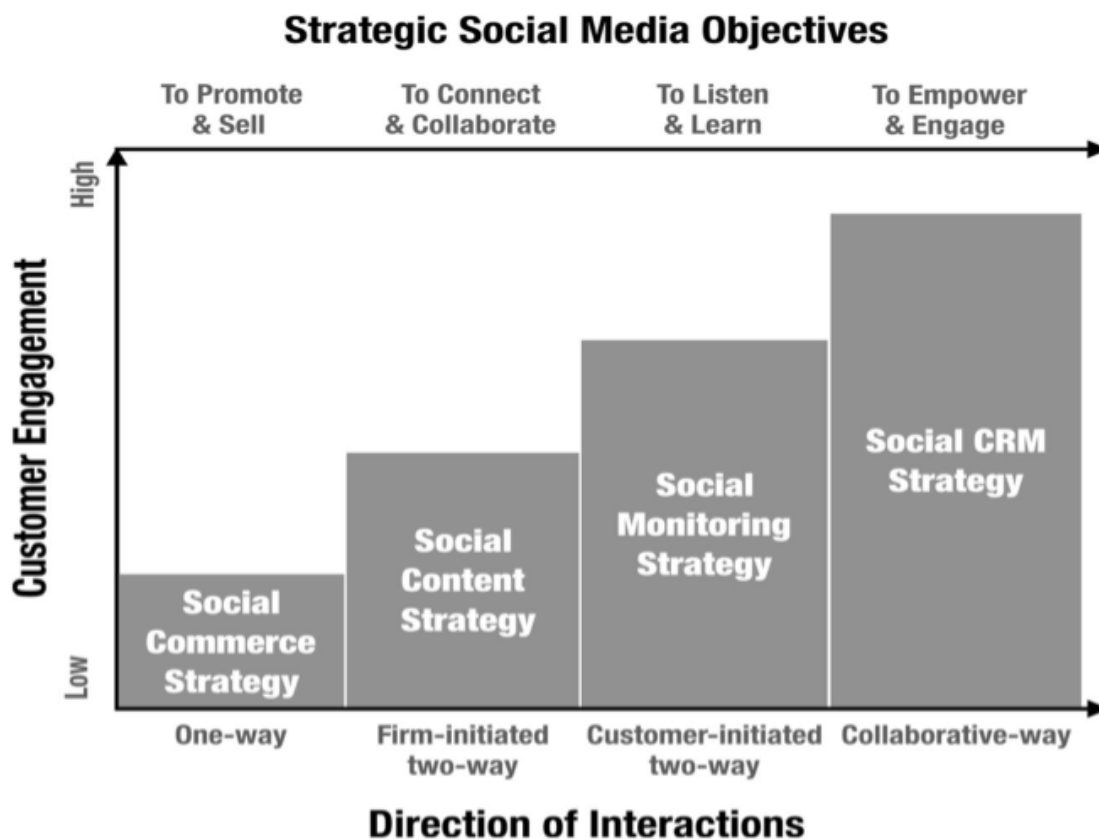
Strategic Social Media Objectives

To Promote & Sell
To Connect & Collaborate
To Listen & Learn
To Empower & Engage

High
Customer Engagement
Low

Social Commerce Strategy
Social Content Strategy
Social Monitoring Strategy
Social CRM Strategy

One-way
Firm-initiated two-way
Customer-initiated two-way
Collaborative-way

Direction of Interactions